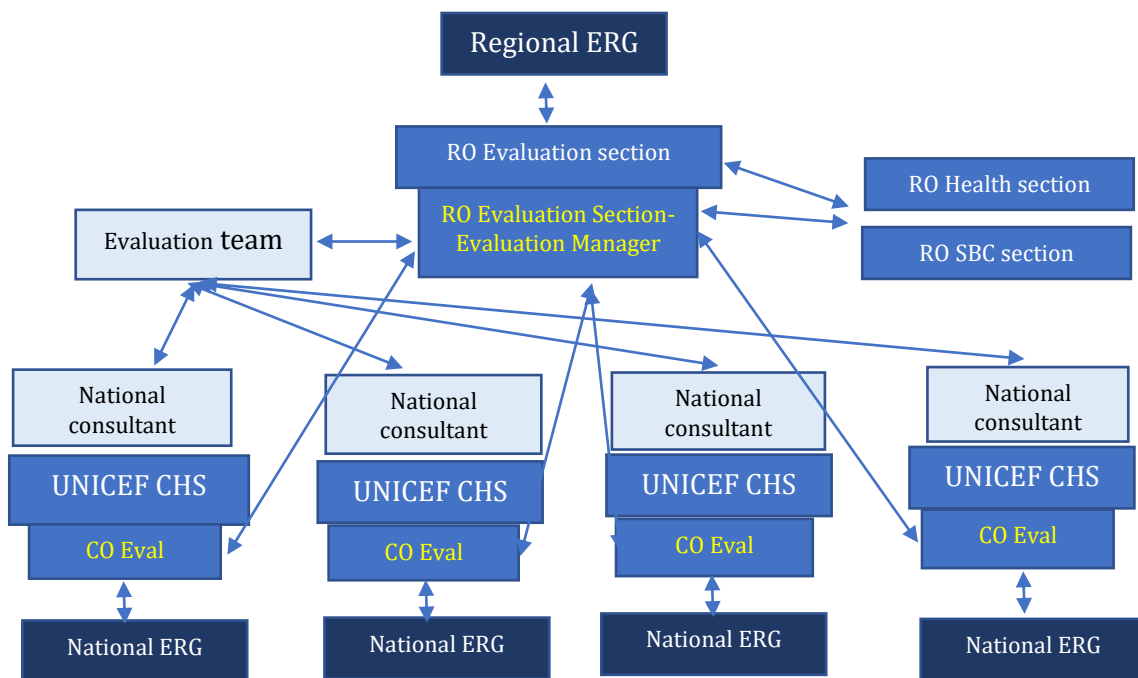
Regional ERG

RO Evaluation section

RO Evaluation Section-Evaluation Manager

RO Health section

RO SBC section

Evaluation team

National consultant

UNICEF CHS

CO Eval

National ERG

National consultant

UNICEF CHS

CO Eval

National ERG

National consultant

UNICEF CHS

CO Eval

National ERG

National consultant

UNICEF CHS

CO Eval

National ERG